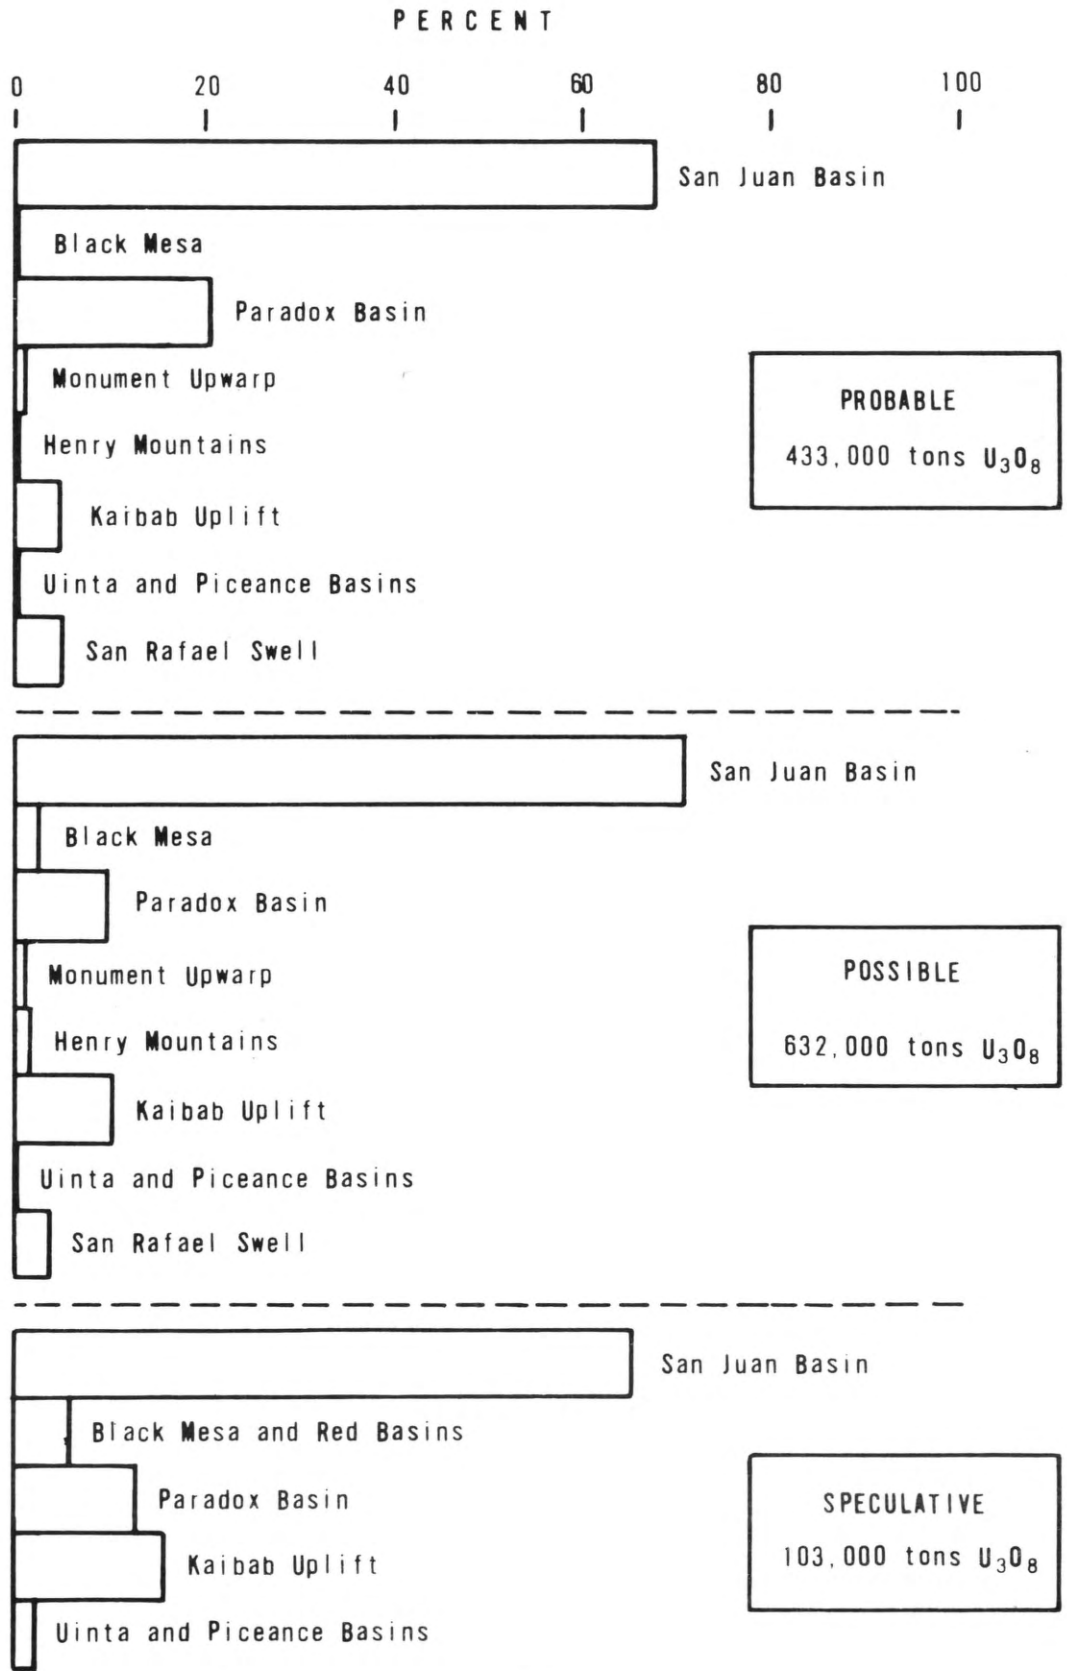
PERCENT

0 20 40 60 80 100

San Juan Basin
Black Mesa
Paradox Basin
Monument Upwarp
Henry Mountains
Kaibab Uplift
Uinta and Piceance Basins
San Rafael Swell

PROBABLE
433,000 tons $U_3O_8$

San Juan Basin
Black Mesa
Paradox Basin
Monument Upwarp
Henry Mountains
Kaibab Uplift
Uinta and Piceance Basins
San Rafael Swell

POSSIBLE
632,000 tons $U_3O_8$

San Juan Basin
Black Mesa and Red Basins
Paradox Basin
Kaibab Uplift
Uinta and Piceance Basins

SPECULATIVE
103,000 tons $U_3O_8$